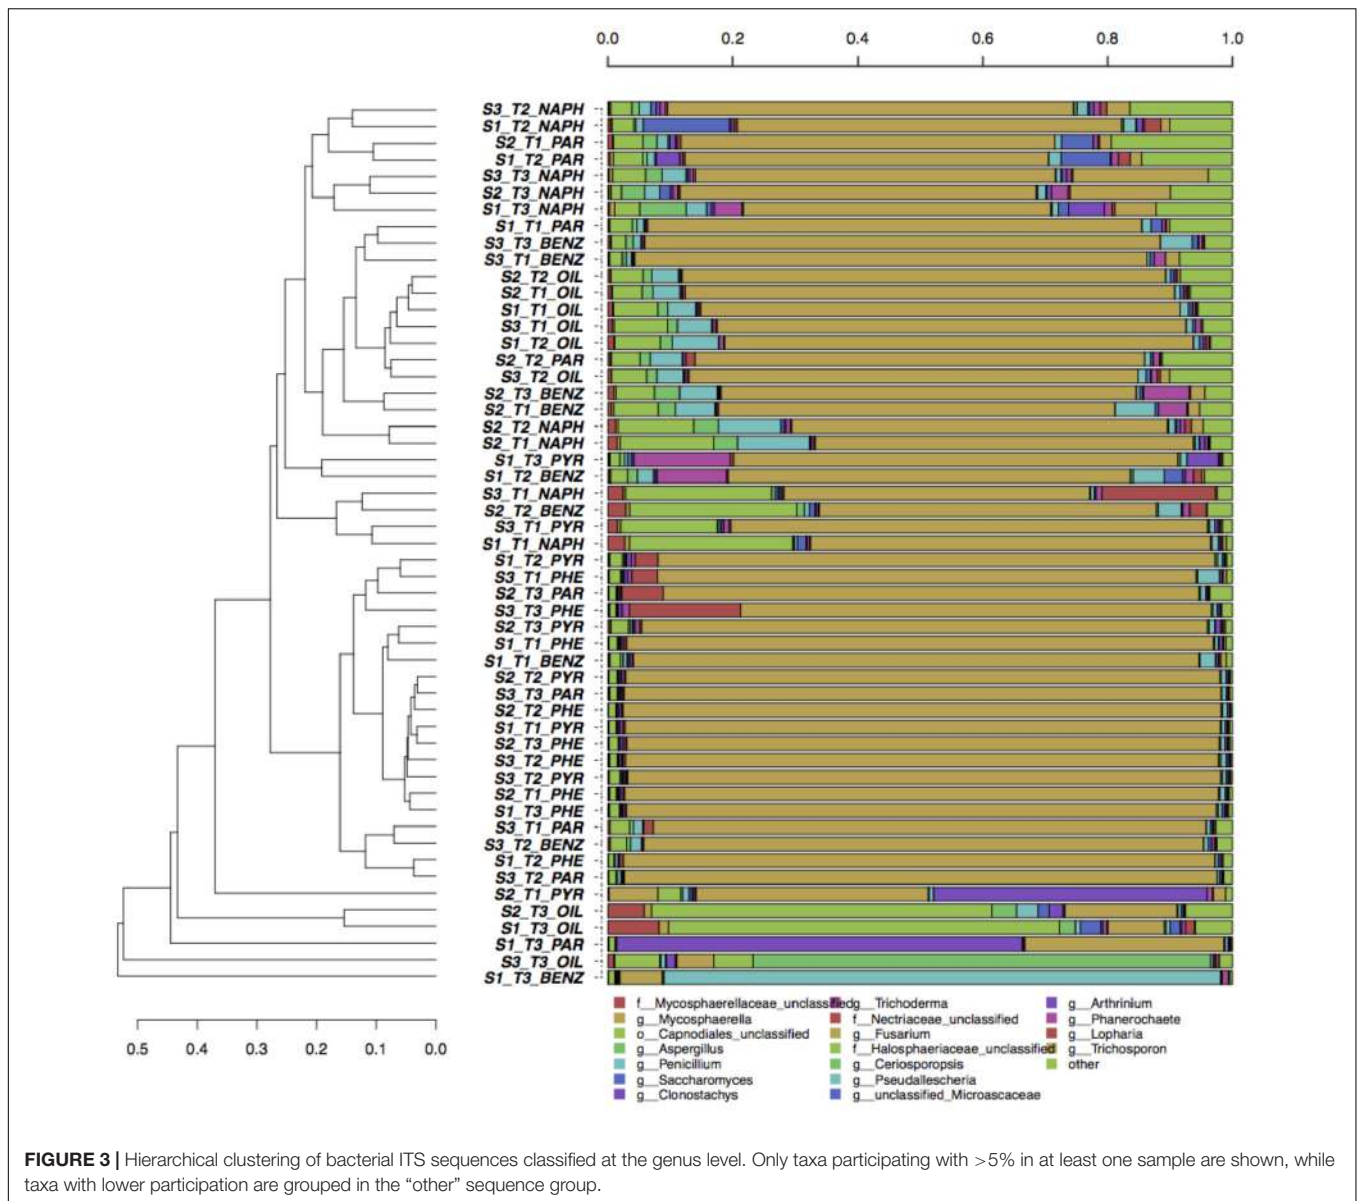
0.0 0.2 0.4 0.6 0.8 1.0

S3_T2_NAPH
S1_T2_NAPH
S2_T1_PAR
S1_T2_PAR
S3_T3_NAPH
S2_T3_NAPH
S1_T3_NAPH
S1_T1_PAR
S3_T3_BENZ
S3_T1_BENZ
S2_T2_OIL
S2_T1_OIL
S1_T1_OIL
S3_T1_OIL
S1_T2_OIL
S2_T2_PAR
S3_T2_OIL
S2_T3_BENZ
S2_T1_BENZ
S2_T2_NAPH
S2_T1_NAPH
S1_T3_PYR
S1_T2_BENZ
S3_T1_NAPH
S2_T2_BENZ
S3_T1_PYR
S1_T1_NAPH
S1_T2_PYR
S3_T1_PHE
S2_T3_PAR
S3_T3_PHE
S2_T3_PYR
S1_T1_PHE
S1_T1_BENZ
S2_T2_PYR
S3_T3_PAR
S2_T2_PHE
S1_T1_PYR
S2_T3_PHE
S3_T2_PHE
S3_T2_PYR
S2_T1_PHE
S1_T3_PHE
S3_T1_PAR
S3_T2_BENZ
S1_T2_PHE
S3_T2_PAR
S2_T1_PYR
S2_T3_OIL
S1_T3_OIL
S1_T3_PAR
S3_T3_OIL
S1_T3_BENZ

0.5 0.4 0.3 0.2 0.1 0.0

f__Mycosphaerellaceae_unclassified
g__Mycosphaerella
o__Capnodiales_unclassified
g__Aspergillus
g__Penicillium
g__Saccharomyces
g__Clonostachys
g__Trichoderma
f__Nectriaceae_unclassified
g__Fusarium
f__Halosphaeriaceae_unclassified
g__Ceriosporopsis
g__Pseudallescheria
g__unclassified_Microascaceae
g__Arthrinium
g__Phanerochaete
g__Lopharia
g__Trichosporon
other

FIGURE 3 | Hierarchical clustering of bacterial ITS sequences classified at the genus level. Only taxa participating with >5% in at least one sample are shown, while taxa with lower participation are grouped in the "other" sequence group.